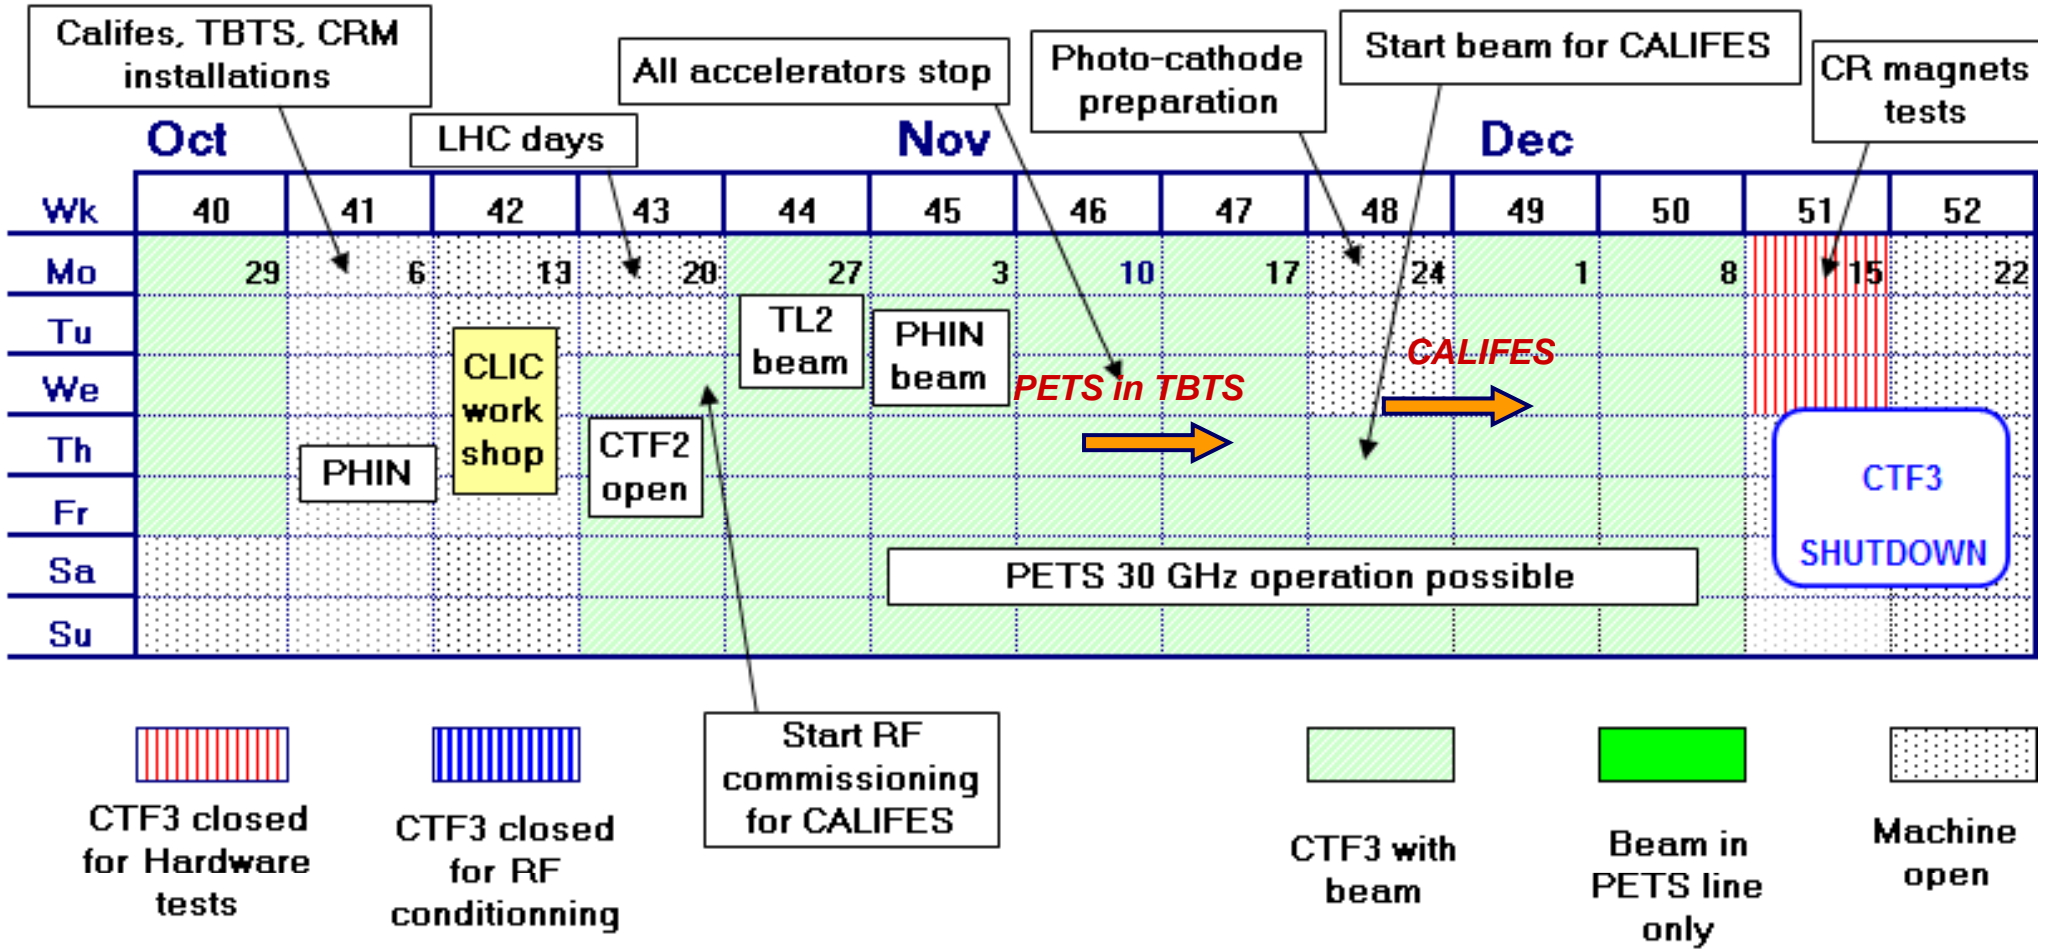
Califes, TBTS, CRM installations

LHC days

All accelerators stop

Photo-cathode preparation

Start beam for CALIFES

CR magnets tests

Oct

Nov

Dec

| Wk | 40 | 41 | 42 | 43 | 44 | 45 | 46 | 47 | 48 | 49 | 50 | 51 | 52 |
|---|---|---|---|---|---|---|---|---|---|---|---|---|---|
| Mo | 29 | 6 | 13 | 20 | 27 | 3 | 10 | 17 | 24 | 1 | 8 | 15 | 22 |
| Tu | | | | | | | | | | | | | |
| We | | | | | | | | | | | | | |
| Th | | | | | | | | | | | | | |
| Fr | | | | | | | | | | | | | |
| Sa | | | | | | | | | | | | | |
| Su | | | | | | | | | | | | | |

CLIC work shop

TL2 beam

PHIN beam

PETS in TBTS

CALIFES

PHIN

CTF2 open

CTF3 SHUTDOWN

PETS 30 GHz operation possible

CTF3 closed for Hardware tests

CTF3 closed for RF conditionning

Start RF commissioning for CALIFES

CTF3 with beam

Beam in PETS line only

Machine open